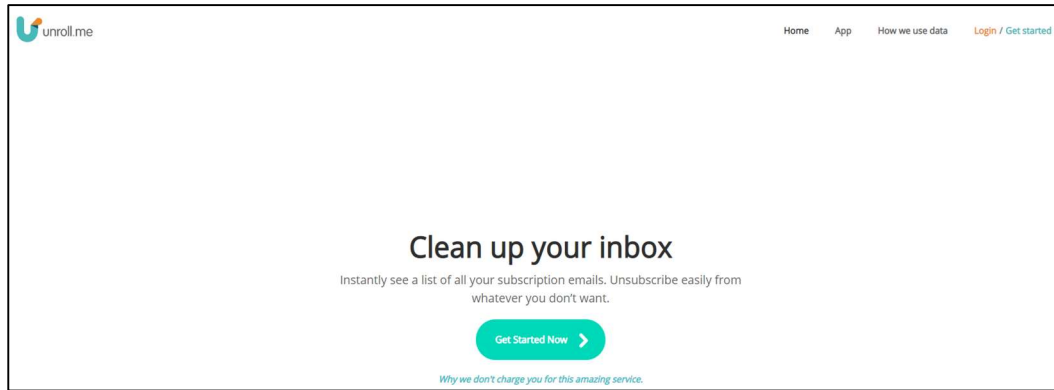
unroll.me

Home App How we use data Login / Get started

Clean up your inbox

Instantly see a list of all your subscription emails. Unsubscribe easily from whatever you don't want.

Get Started Now

Why we don't charge you for this amazing service.